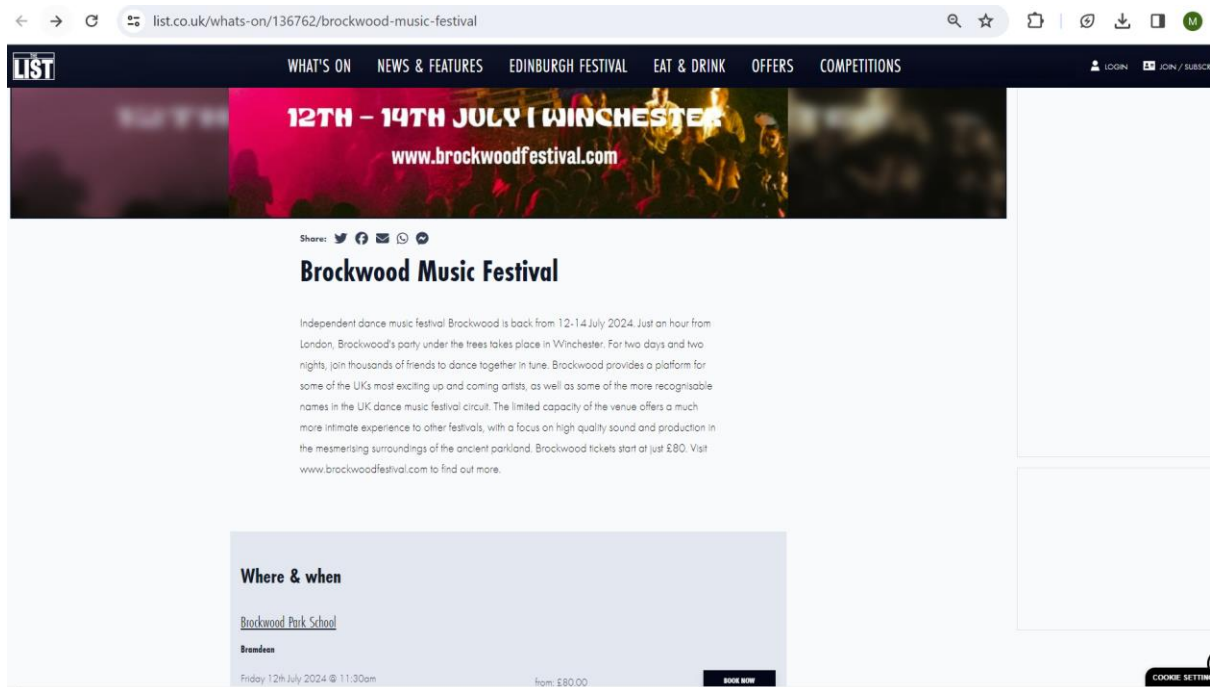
list.co.uk/whats-on/136762/brockwood-music-festival

LIST

WHAT'S ON NEWS & FEATURES EDINBURGH FESTIVAL EAT & DRINK OFFERS COMPETITIONS

LOGIN JOIN / SUBSCR

12TH – 14TH JULY | WINCHESTER
www.brockwoodfestival.com

Share:

Brockwood Music Festival

Independent dance music festival Brockwood is back from 12-14 July 2024. Just an hour from London, Brockwood's party under the trees takes place in Winchester. For two days and two nights, join thousands of friends to dance together in tune. Brockwood provides a platform for some of the UKs most exciting up and coming artists, as well as some of the more recognisable names in the UK dance music festival circuit. The limited capacity of the venue offers a much more intimate experience to other festivals, with a focus on high quality sound and production in the mesmerising surroundings of the ancient parkland. Brockwood tickets start at just £80. Visit www.brockwoodfestival.com to find out more.

Where & when

Brockwood Park School

Bramdean

Friday 12th July 2024 @ 11:30am

from: £80.00

BOOK NOW

COOKIE SETTIN